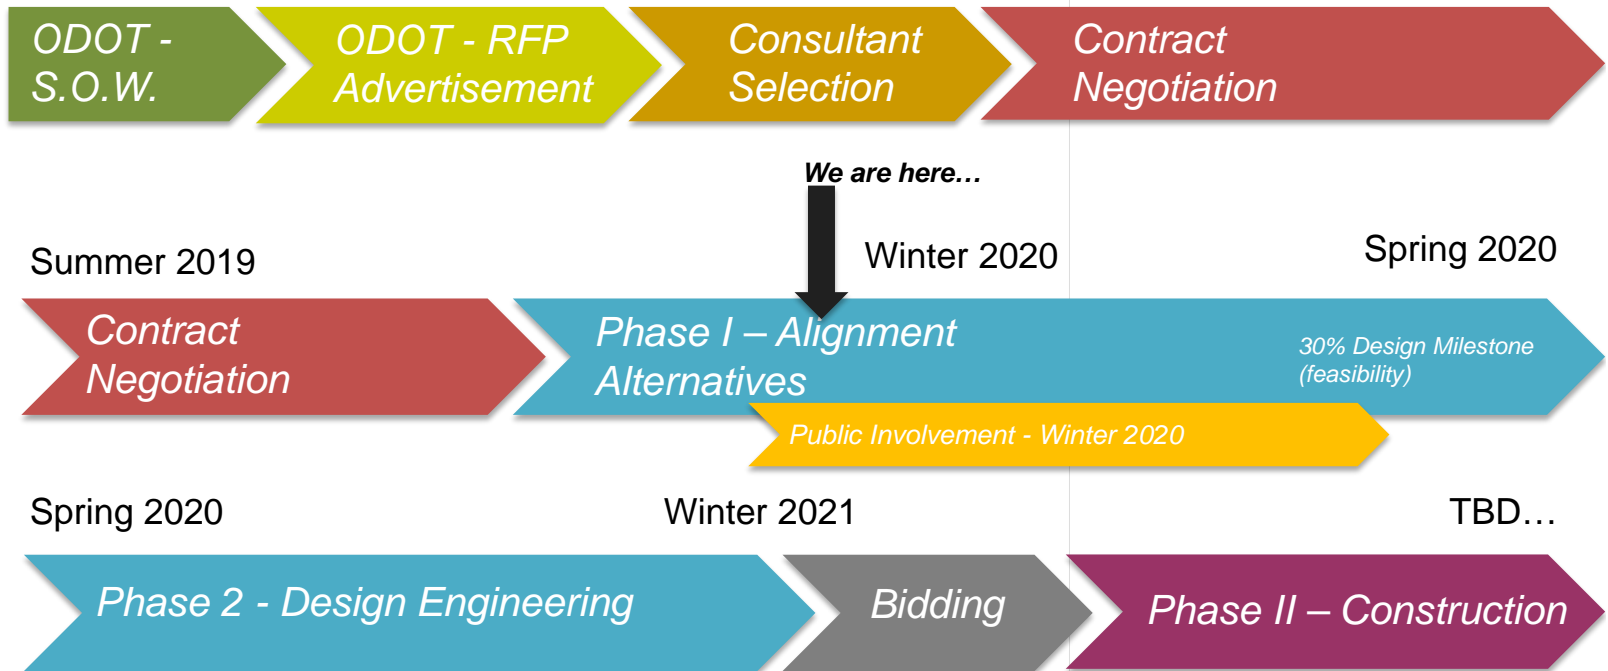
ODOT - S.O.W.

ODOT - RFP Advertisement

Consultant Selection

Contract Negotiation

We are here…

Summer 2019

Winter 2020

Spring 2020

Contract Negotiation

Phase I – Alignment Alternatives

30% Design Milestone (feasibility)

Public Involvement - Winter 2020

Spring 2020

Winter 2021

TBD…

Phase 2 - Design Engineering

Bidding

Phase II – Construction